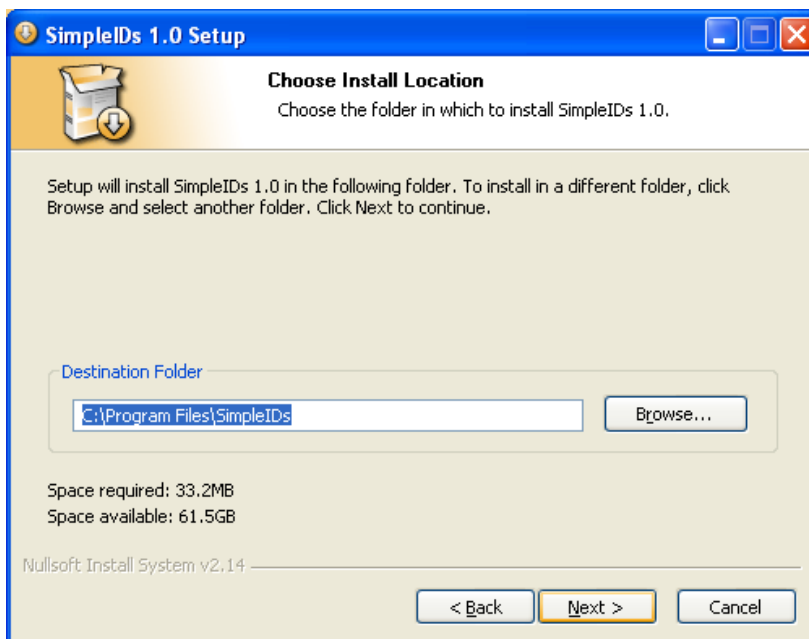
SimpleIDs 1.0 Setup

Choose Install Location
Choose the folder in which to install SimpleIDs 1.0.

Setup will install SimpleIDs 1.0 in the following folder. To install in a different folder, click Browse and select another folder. Click Next to continue.

Destination Folder
C:\Program Files\SimpleIDs
Browse...

Space required: 33.2MB
Space available: 61.5GB

Nullsoft Install System v2.14

< Back
Next >
Cancel